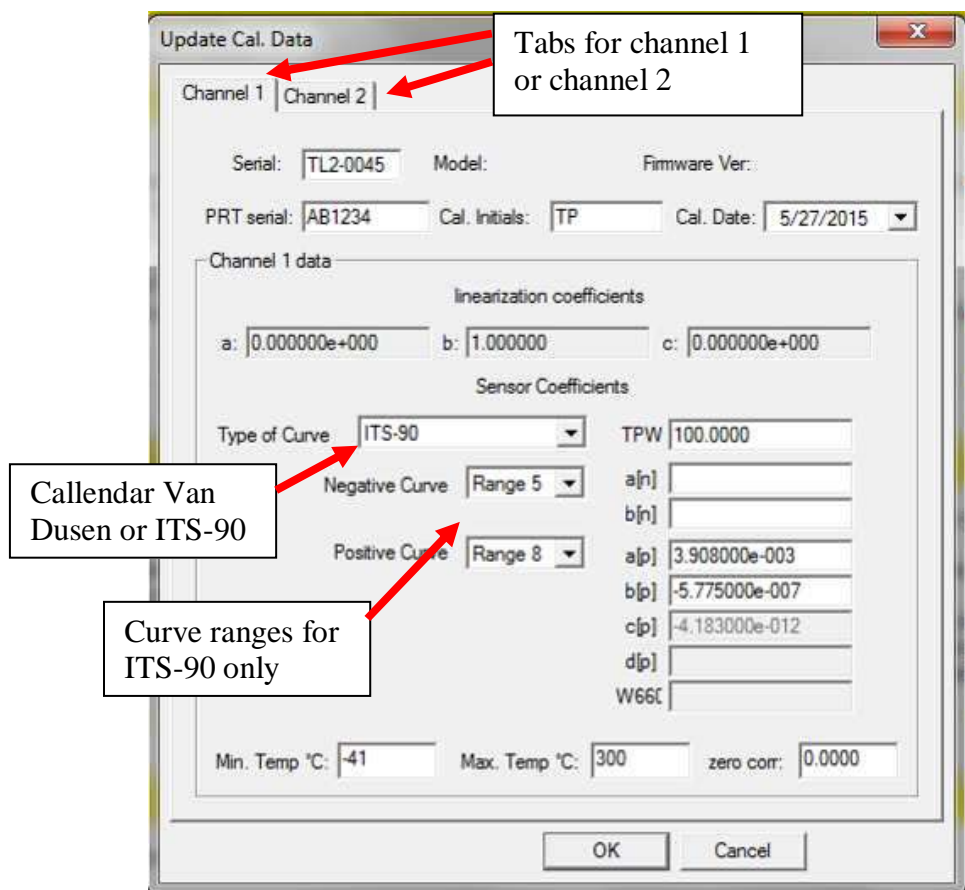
Update Cal. Data

Tabs for channel 1 or channel 2

Channel 1
Channel 2

Serial: TL2-0045
Model:
Firmware Ver:

PRT serial: AB1234
Cal. Initials: TP
Cal. Date: 5/27/2015

Channel 1 data

linearization coefficients

a: 0.000000e+000
b: 1.000000
c: 0.000000e+000

Sensor Coefficients

Type of Curve ITS-90
TPW 100.0000

Callendar Van Dusen or ITS-90

Negative Curve Range 5
a[n]
b[n]

Positive Curve Range 8
a[p] 3.908000e-003
b[p] -5.775000e-007
c[p] -4.183000e-012
d[p]
W66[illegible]

Curve ranges for ITS-90 only

Min. Temp °C: -41
Max. Temp °C: 300
zero corr: 0.0000

OK
Cancel